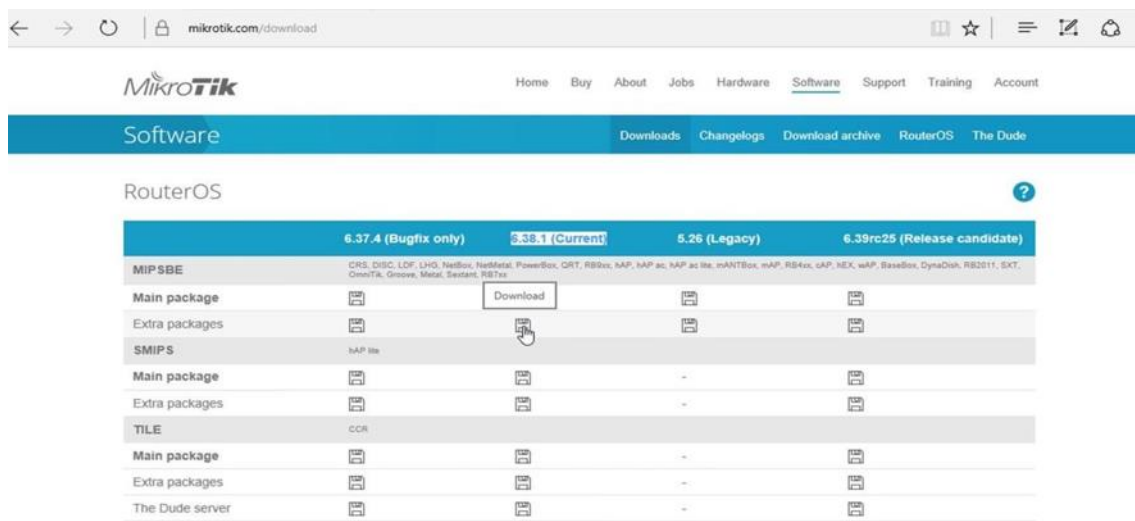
mikrotik.com/download

MikroTik

Home Buy About Jobs Hardware Software Support Training Account

Software

Downloads Changelogs Download archive RouterOS The Dude

RouterOS

?

| | 6.37.4 (Bugfix only) | 6.38.1 (Current) | 5.26 (Legacy) | 6.39rc25 (Release candidate) |
|---|---|---|---|---|
| MIPSBE | CRS, DISC, LDF, LHG, NetBox, NetMetal, PowerBox, QRT, RB9xx, hAP, hAP ac, hAP ac lite, mANTBox, mAP, RB4xx, cAP, hEX, wAP, BaseBox, DynaDish, RB2011, SXT, OmniTik, Groove, Metal, Sextant, RB7xx | | | |
| Main package | | Download | | |
| Extra packages | | | | |
| SMIPS | hAP lite | | | |
| Main package | | | - | |
| Extra packages | | | - | |
| TILE | CCR | | | |
| Main package | | | - | |
| Extra packages | | | - | |
| The Dude server | | | - | |